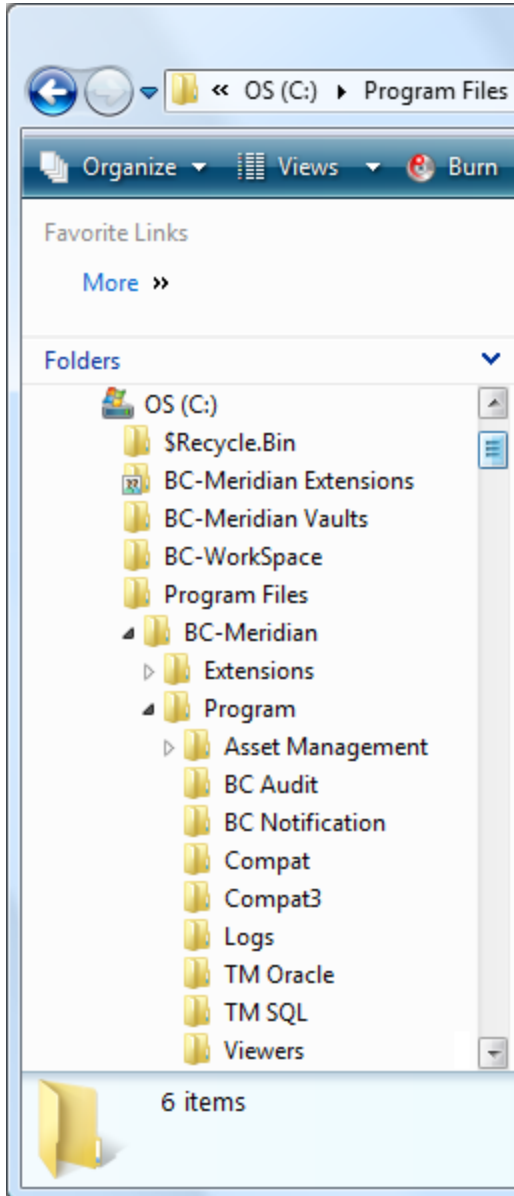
« OS (C:) ▸ Program Files

Organize ▾ Views ▾ Burn

Favorite Links

More »

Folders

OS (C:)
$Recycle.Bin
BC-Meridian Extensions
BC-Meridian Vaults
BC-WorkSpace
Program Files
BC-Meridian
Extensions
Program
Asset Management
BC Audit
BC Notification
Compat
Compat3
Logs
TM Oracle
TM SQL
Viewers

6 items